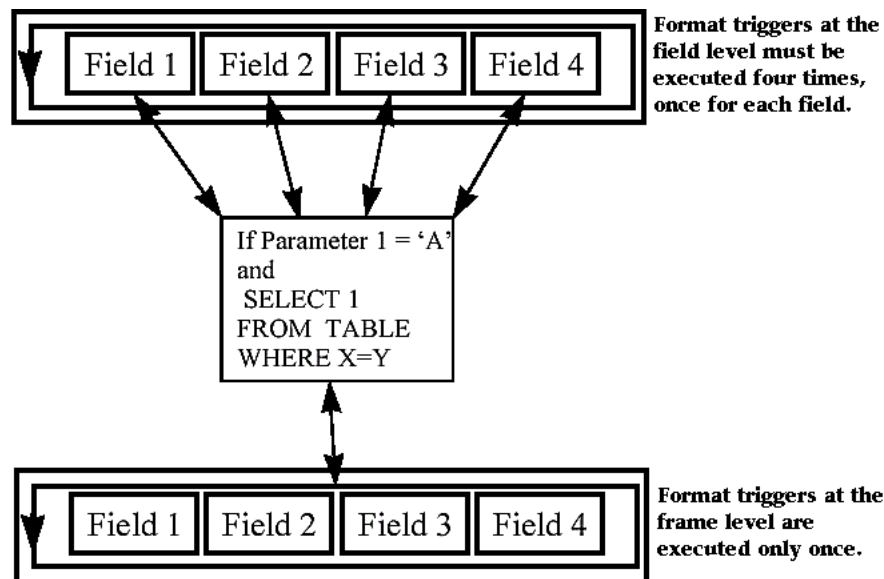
Field 1 | Field 2 | Field 3 | Field 4

Format triggers at the field level must be executed four times, once for each field.

If Parameter 1 = 'A' and SELECT 1 FROM TABLE WHERE X=Y

Field 1 | Field 2 | Field 3 | Field 4

Format triggers at the frame level are executed only once.